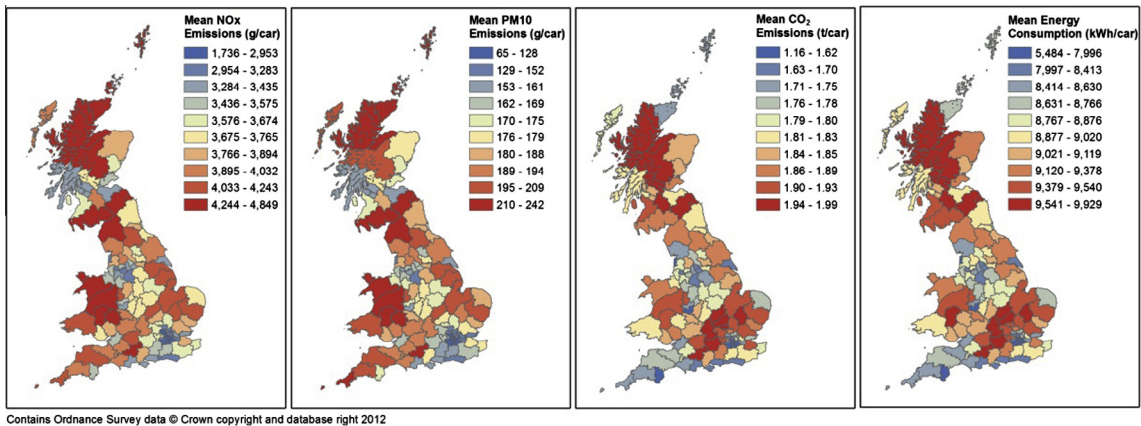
Mean NOx Emissions (g/car)
1,736 - 2,953
2,954 - 3,283
3,284 - 3,435
3,436 - 3,575
3,576 - 3,674
3,675 - 3,765
3,766 - 3,894
3,895 - 4,032
4,033 - 4,243
4,244 - 4,849

Mean PM10 Emissions (g/car)
65 - 128
129 - 152
153 - 161
162 - 169
170 - 175
176 - 179
180 - 188
189 - 194
195 - 209
210 - 242

Mean $CO_2$ Emissions (t/car)
1.16 - 1.62
1.63 - 1.70
1.71 - 1.75
1.76 - 1.78
1.79 - 1.80
1.81 - 1.83
1.84 - 1.85
1.86 - 1.89
1.90 - 1.93
1.94 - 1.99

Mean Energy Consumption (kWh/car)
5,484 - 7,996
7,997 - 8,413
8,414 - 8,630
8,631 - 8,766
8,767 - 8,876
8,877 - 9,020
9,021 - 9,119
9,120 - 9,378
9,379 - 9,540
9,541 - 9,929

Contains Ordnance Survey data © Crown copyright and database right 2012